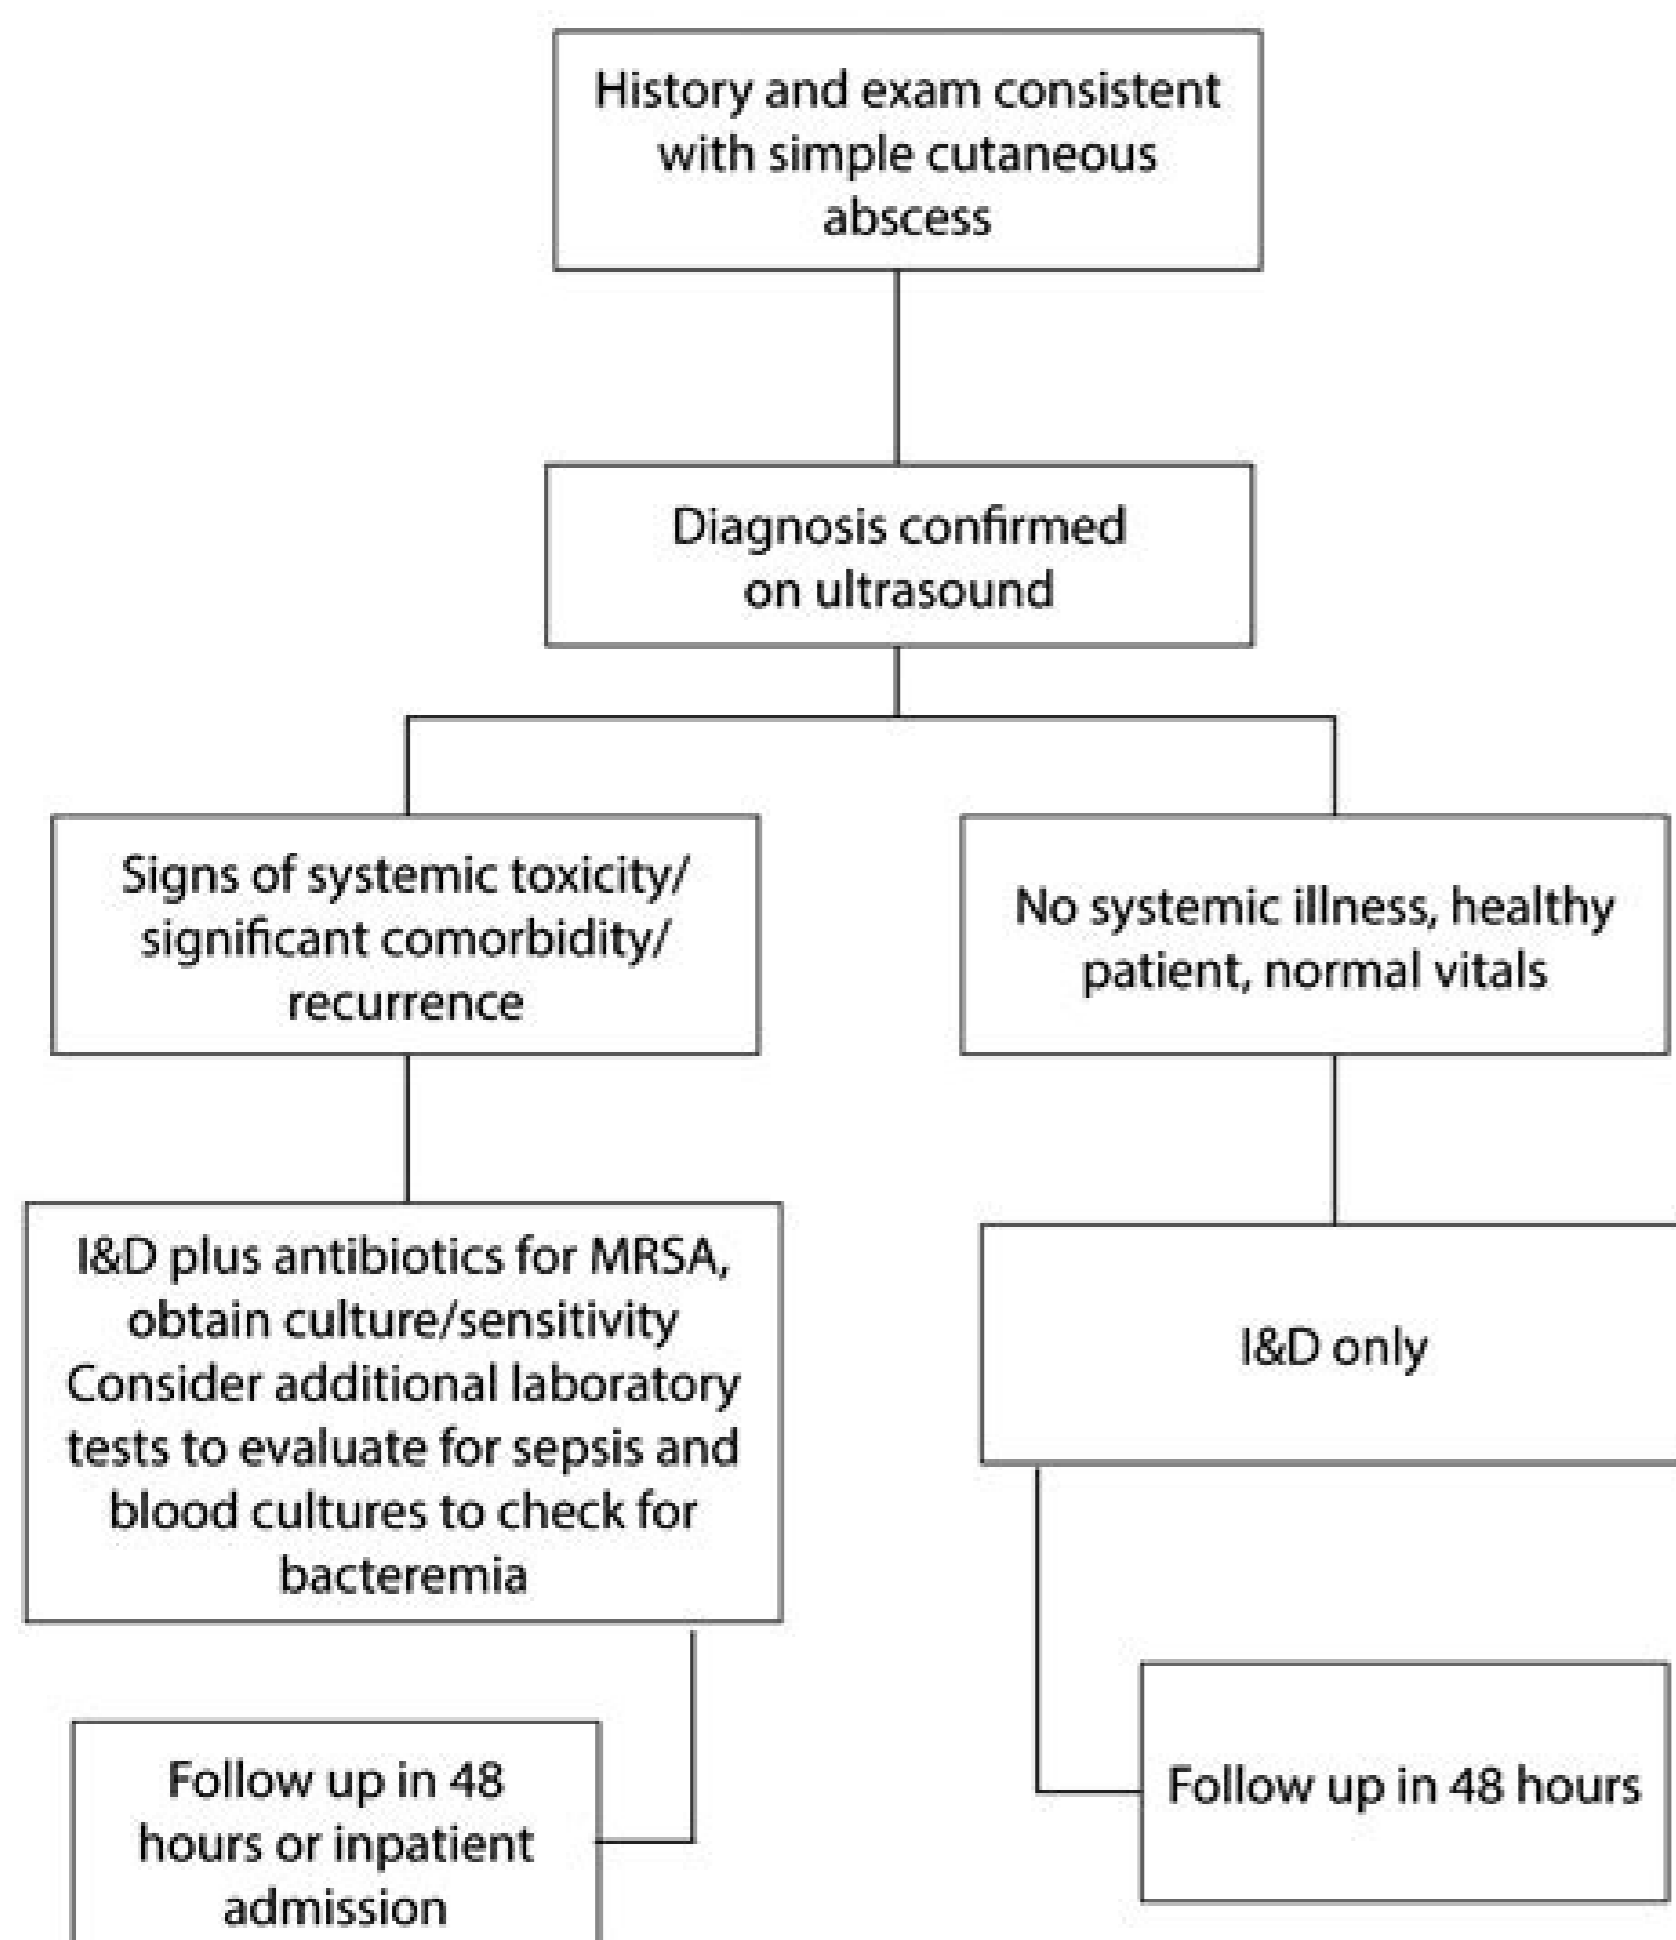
History and exam consistent with simple cutaneous abscess

Diagnosis confirmed on ultrasound

Signs of systemic toxicity/ significant comorbidity/ recurrence

No systemic illness, healthy patient, normal vitals

I&D plus antibiotics for MRSA, obtain culture/sensitivity Consider additional laboratory tests to evaluate for sepsis and blood cultures to check for bacteremia

I&D only

Follow up in 48 hours or inpatient admission

Follow up in 48 hours